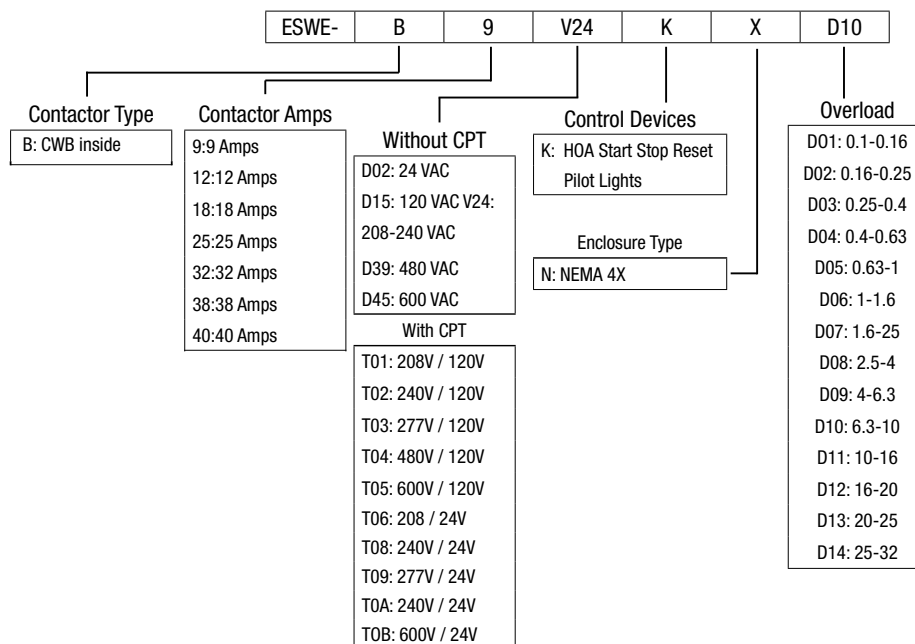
| ESWE- | B | 9 | V24 | K | X | D10 |
|---|---|---|---|---|---|---|

Contactor Type
B: CWB inside

Contactor Amps
9:9 Amps
12:12 Amps
18:18 Amps
25:25 Amps
32:32 Amps
38:38 Amps
40:40 Amps

Without CPT
D02: 24 VAC
D15: 120 VAC V24: 208-240 VAC
D39: 480 VAC
D45: 600 VAC

With CPT
T01: 208V / 120V
T02: 240V / 120V
T03: 277V / 120V
T04: 480V / 120V
T05: 600V / 120V
T06: 208 / 24V
T08: 240V / 24V
T09: 277V / 24V
T0A: 240V / 24V
T0B: 600V / 24V

Control Devices
K: HOA Start Stop Reset Pilot Lights

Enclosure Type
N: NEMA 4X

Overload
D01: 0.1-0.16
D02: 0.16-0.25
D03: 0.25-0.4
D04: 0.4-0.63
D05: 0.63-1
D06: 1-1.6
D07: 1.6-25
D08: 2.5-4
D09: 4-6.3
D10: 6.3-10
D11: 10-16
D12: 16-20
D13: 20-25
D14: 25-32